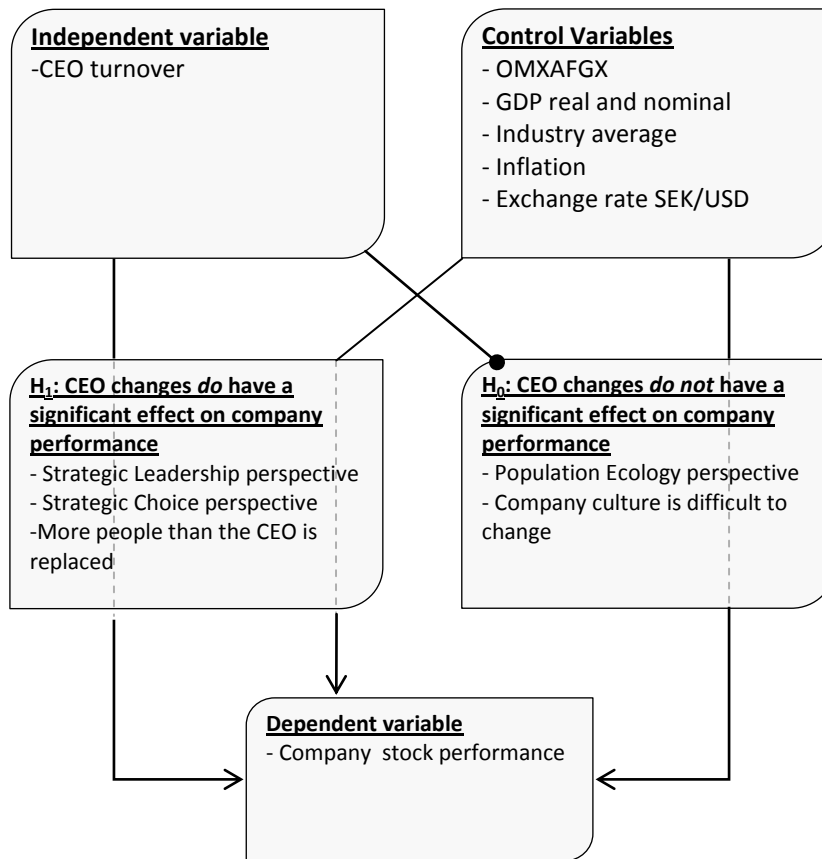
**Independent variable**
-CEO turnover

**Control Variables**
- OMXAFGX
- GDP real and nominal
- Industry average
- Inflation
- Exchange rate SEK/USD

**$H_1$: CEO changes *do* have a significant effect on company performance**
- Strategic Leadership perspective
- Strategic Choice perspective
-More people than the CEO is replaced

**$H_0$: CEO changes *do not* have a significant effect on company performance**
- Population Ecology perspective
- Company culture is difficult to change

**Dependent variable**
- Company stock performance